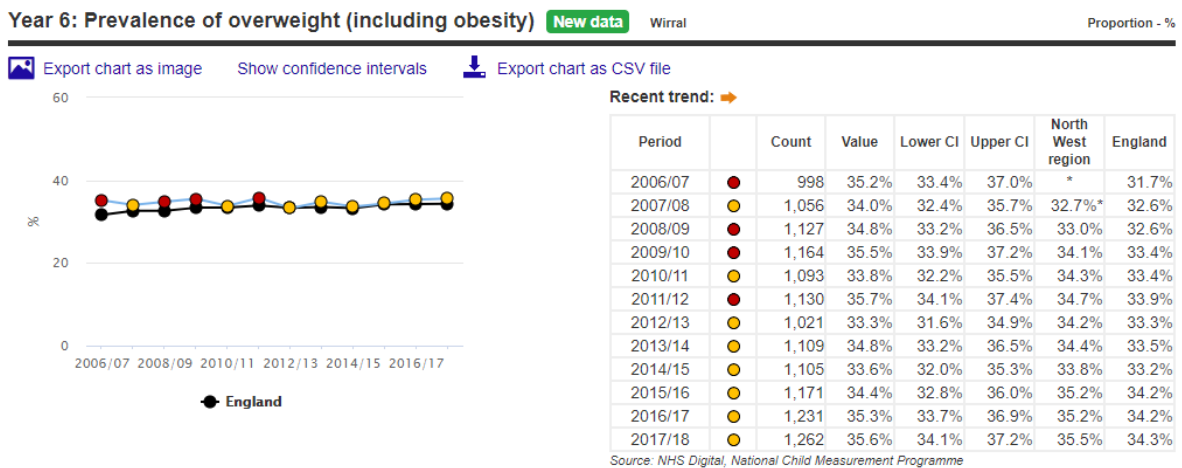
Year 6: Prevalence of overweight (including obesity) New data Wirral Proportion - %

Export chart as image Show confidence intervals Export chart as CSV file

60

40

%

20

0

2006/07 2008/09 2010/11 2012/13 2014/15 2016/17

England

Recent trend:

| Period | | Count | Value | Lower CI | Upper CI | North West region | England |
|---|---|---|---|---|---|---|---|
| 2006/07 | | 998 | 35.2% | 33.4% | 37.0% | * | 31.7% |
| 2007/08 | | 1,056 | 34.0% | 32.4% | 35.7% | 32.7%* | 32.6% |
| 2008/09 | | 1,127 | 34.8% | 33.2% | 36.5% | 33.0% | 32.6% |
| 2009/10 | | 1,164 | 35.5% | 33.9% | 37.2% | 34.1% | 33.4% |
| 2010/11 | | 1,093 | 33.8% | 32.2% | 35.5% | 34.3% | 33.4% |
| 2011/12 | | 1,130 | 35.7% | 34.1% | 37.4% | 34.7% | 33.9% |
| 2012/13 | | 1,021 | 33.3% | 31.6% | 34.9% | 34.2% | 33.3% |
| 2013/14 | | 1,109 | 34.8% | 33.2% | 36.5% | 34.4% | 33.5% |
| 2014/15 | | 1,105 | 33.6% | 32.0% | 35.3% | 33.8% | 33.2% |
| 2015/16 | | 1,171 | 34.4% | 32.8% | 36.0% | 35.2% | 34.2% |
| 2016/17 | | 1,231 | 35.3% | 33.7% | 36.9% | 35.2% | 34.2% |
| 2017/18 | | 1,262 | 35.6% | 34.1% | 37.2% | 35.5% | 34.3% |

Source: NHS Digital, National Child Measurement Programme